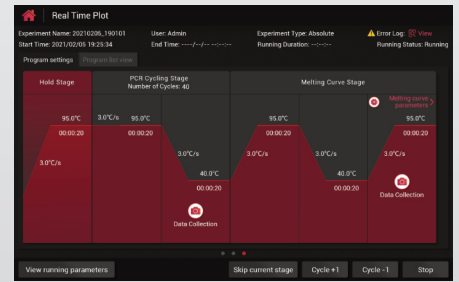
Real Time Plot

Experiment Name: 20210205_190101
User: Admin
Experiment Type: Absolute
Error Log: View
Start Time: 2021/02/05 19:25:34
End Time: ----/--/-- --:--:--
Running Duration: --:--:--
Running Status: Running

Program settings
Program list view

Hold Stage
PCR Cycling Stage
Number of Cycles: 40
Melting Curve Stage

Melting curve parameters

95.0°C
00:00:20
3.0°C/s

3.0°C/s
95.0°C
00:00:20
3.0°C/s
40.0°C
00:00:20
Data Collection

3.0°C/s
95.0°C
00:00:20
3.0°C/s
40.0°C
00:00:20
3.0°C/s
95.0°C
00:00:20
Data Collection

View running parameters
Skip current stage
Cycle +1
Cycle -1
Stop